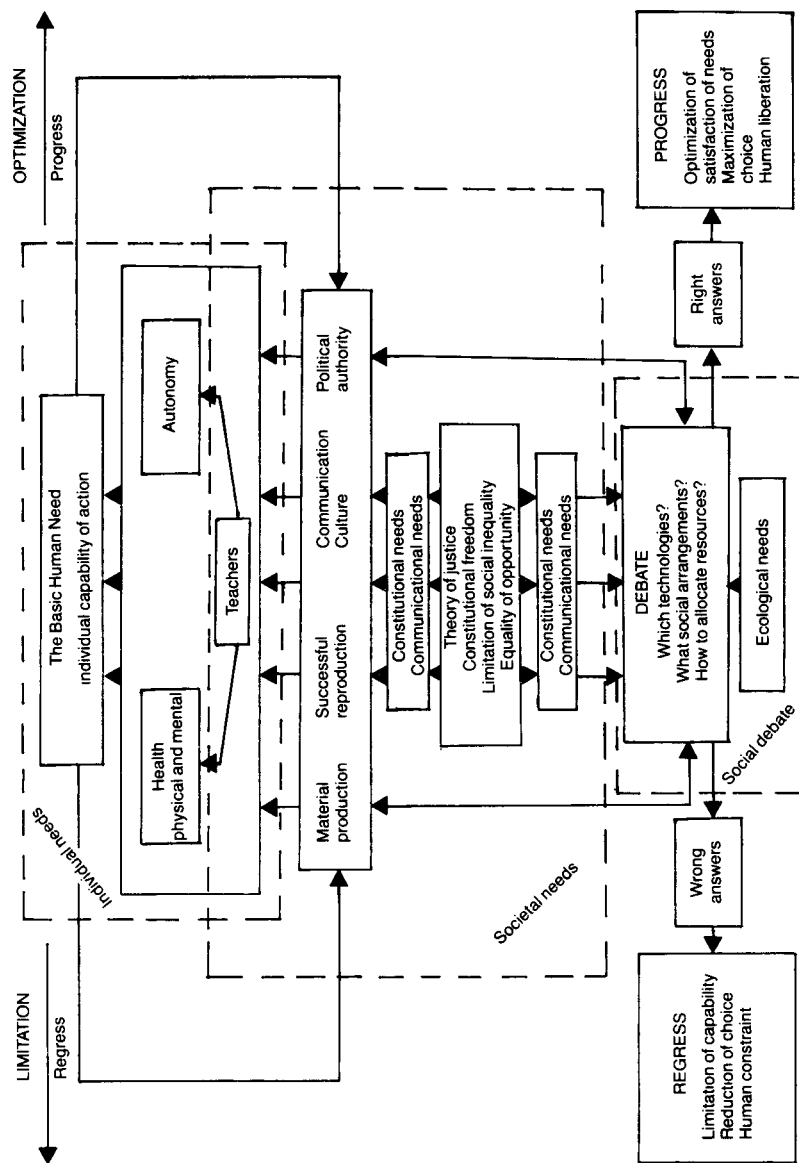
OPTIMIZATION
Progress

LIMITATION
Regress

The Basic Human Need
individual capability of action

Autonomy

Teachers

Health
physical and mental

Individual needs

Political authority

Communication Culture

Successful reproduction

Material production

Constitutional needs
Communicational needs

Theory of justice
Constitutional freedom
Limitation of social inequality
Equality of opportunity

Constitutional needs
Communicational needs

Societal needs

DEBATE
Which technologies?
What social arrangements?
How to allocate resources?

Ecological needs

Social debate

Right answers

Wrong answers

PROGRESS
Optimization of satisfaction of needs
Maximization of choice
Human liberation

REGRESS
Limitation of capability
Reduction of choice
Human constraint